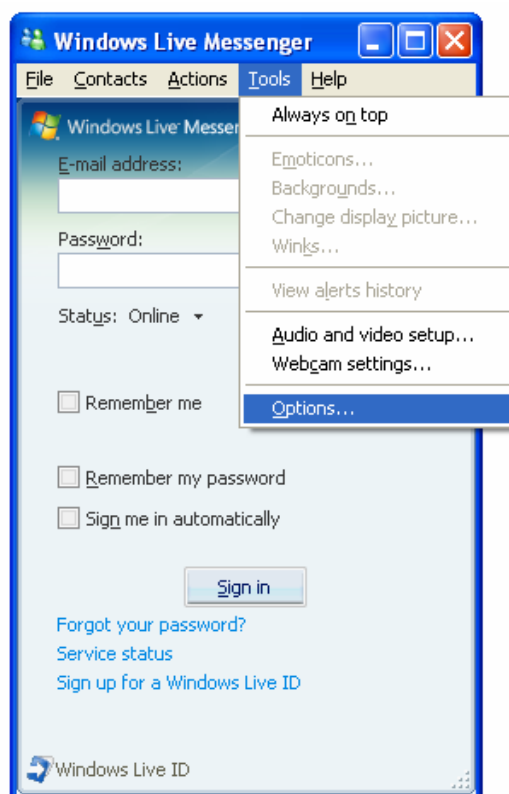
Windows Live Messenger

File Contacts Actions Tools Help

Windows Live Messen

E-mail address:

Password:

Status: Online

Remember me

Remember my password

Sign me in automatically

Sign in

Forgot your password?
Service status
Sign up for a Windows Live ID

Windows Live ID

Always on top

Emoticons...
Backgrounds...
Change display picture...
Winks...

View alerts history

Audio and video setup...
Webcam settings...

Options...